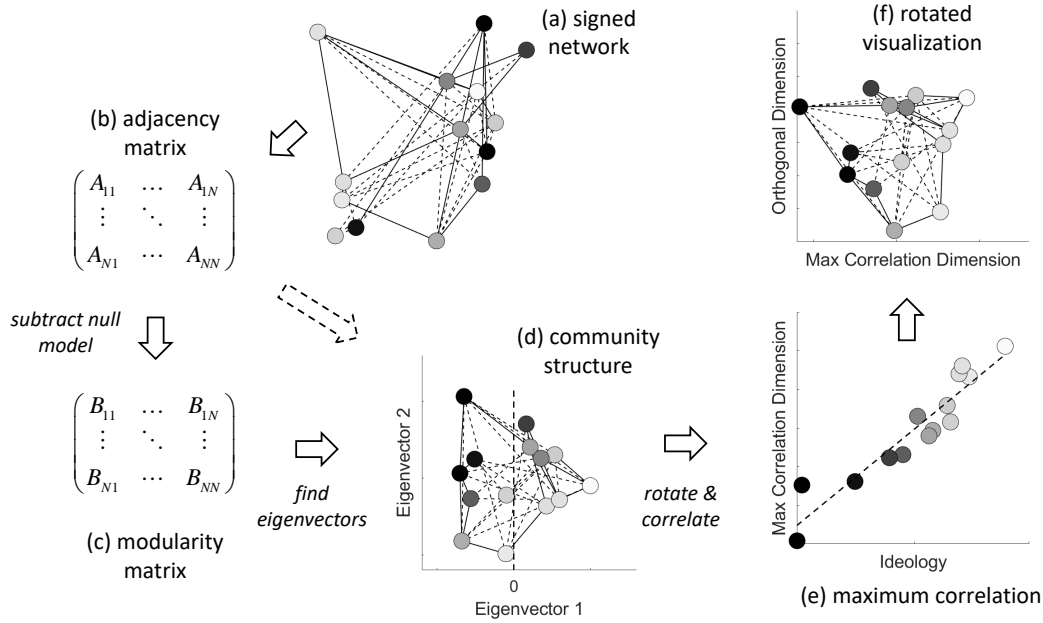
(a) signed network

(b) adjacency matrix

$\begin{pmatrix} A_{11} & \cdots & A_{1N} \\ \vdots & \ddots & \vdots \\ A_{N1} & \cdots & A_{NN} \end{pmatrix}$

subtract null model

$\begin{pmatrix} B_{11} & \cdots & B_{1N} \\ \vdots & \ddots & \vdots \\ B_{N1} & \cdots & B_{NN} \end{pmatrix}$

(c) modularity matrix

find eigenvectors

(d) community structure

Eigenvector 2

0

Eigenvector 1

rotate & correlate

(f) rotated visualization

Orthogonal Dimension

Max Correlation Dimension

Max Correlation Dimension

Ideology

(e) maximum correlation